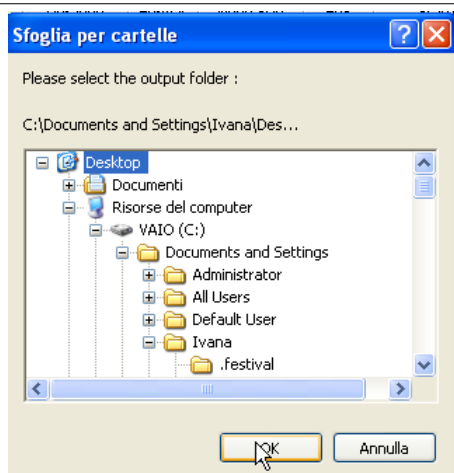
Sfoglia per cartelle

Please select the output folder :

C:\Documents and Settings\Ivana\Des...

Desktop
Documenti
Risorse del computer
VAIO (C:)
Documents and Settings
Administrator
All Users
Default User
Ivana
.festival

OK
Annulla